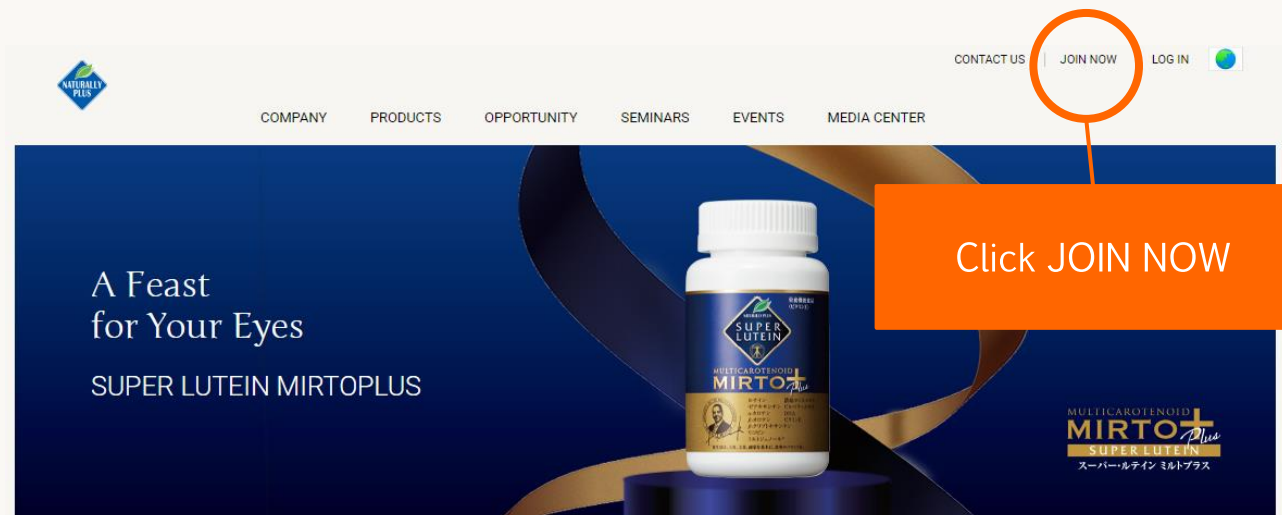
NATURALLY PLUS

CONTACT US | JOIN NOW | LOG IN

COMPANY PRODUCTS OPPORTUNITY SEMINARS EVENTS MEDIA CENTER

Click JOIN NOW

A Feast for Your Eyes

SUPER LUTEIN MIRTOPLUS

SUPER LUTEIN

MULTICAROTENOID MIRTO+ Plus

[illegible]

MULTICAROTENOID MIRTO+ Plus SUPER LUTEIN スーパー・ルテイン ミルトプラス